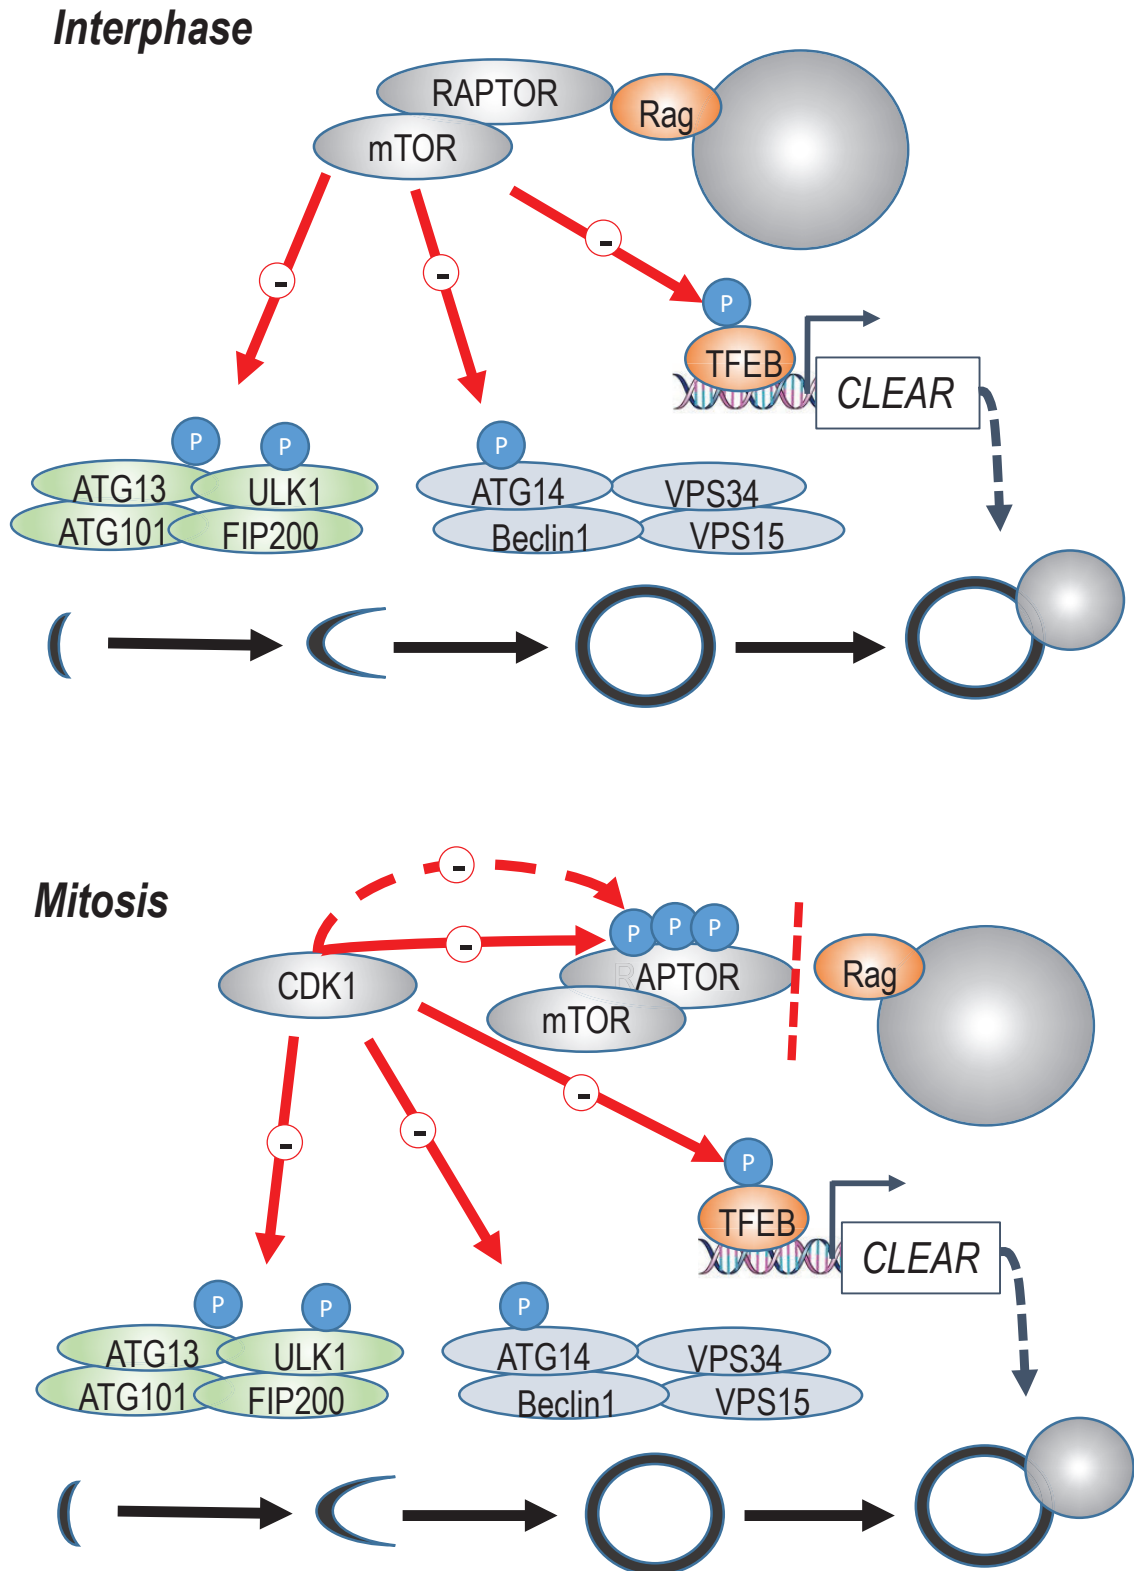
Interphase

RAPTOR
Rag
mTOR
-
-
-
P
TFEB
CLEAR
P
P
ATG13
ULK1
ATG101
FIP200
P
ATG14
VPS34
Beclin1
VPS15

Mitosis

-
-
P
P
P
CDK1
RAPTOR
Rag
mTOR
-
-
-
P
TFEB
CLEAR
P
P
ATG13
ULK1
ATG101
FIP200
P
ATG14
VPS34
Beclin1
VPS15